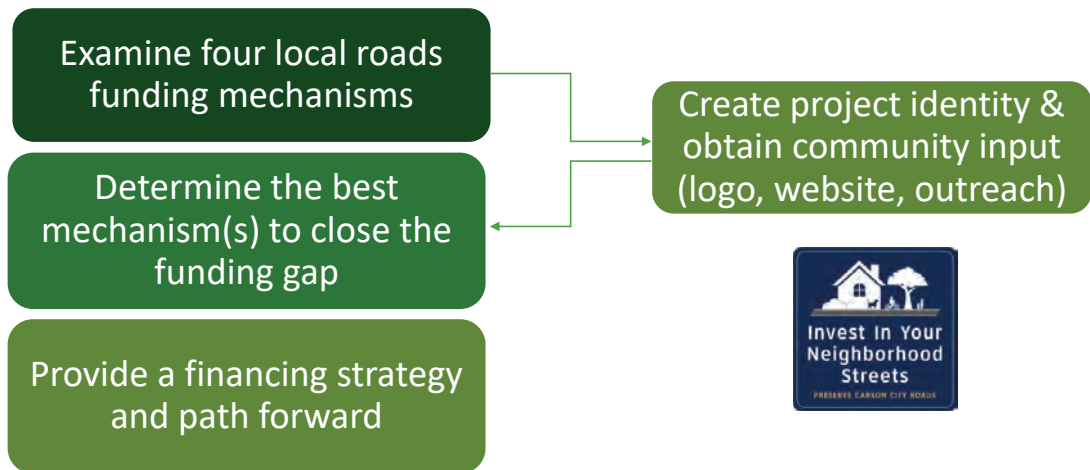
Examine four local roads funding mechanisms

Create project identity & obtain community input (logo, website, outreach)

Determine the best mechanism(s) to close the funding gap

Provide a financing strategy and path forward

Invest In Your Neighborhood Streets

PRESERVE CARSON CITY ROADS